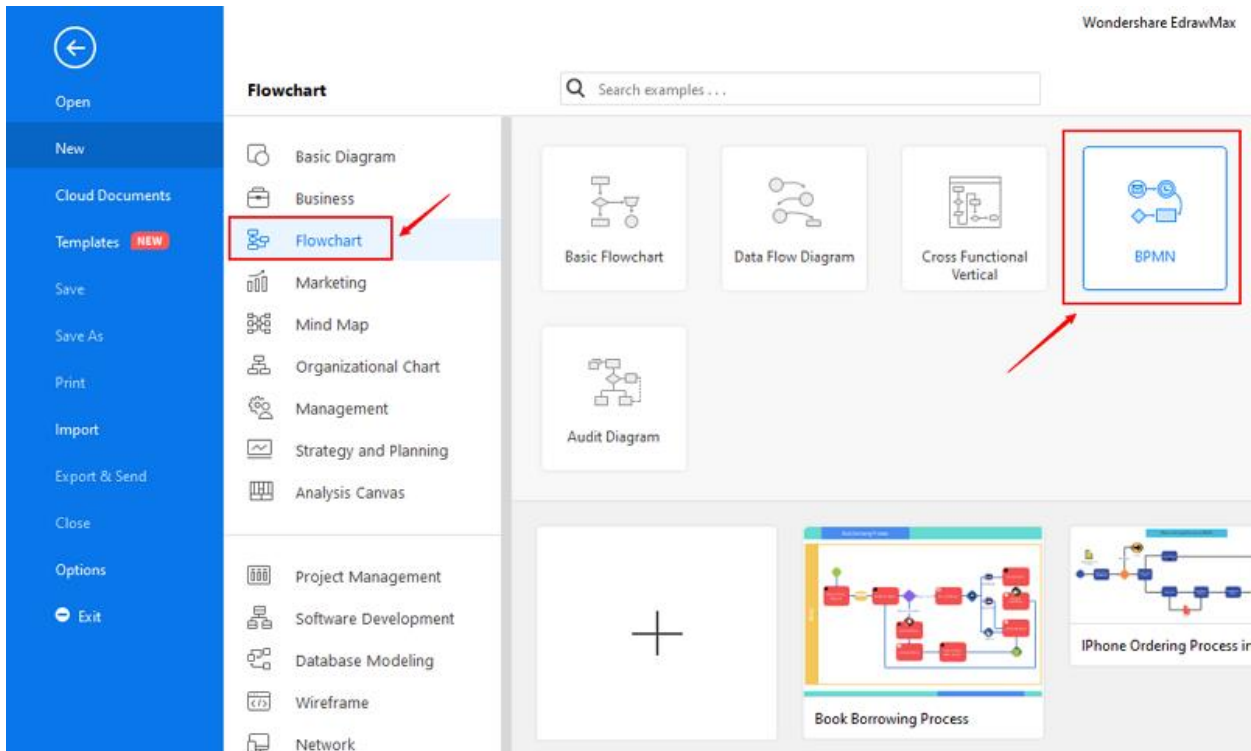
Wondershare EdrawMax

Open
New
Cloud Documents
Templates NEW
Save
Save As
Print
Import
Export & Send
Close
Options
Exit

Flowchart

Search examples . . .

Basic Diagram
Business
Flowchart
Marketing
Mind Map
Organizational Chart
Management
Strategy and Planning
Analysis Canvas

Project Management
Software Development
Database Modeling
Wireframe
Network

Basic Flowchart
Data Flow Diagram
Cross Functional Vertical
BPMN
Audit Diagram

Book Borrowing Process
IPhone Ordering Process i